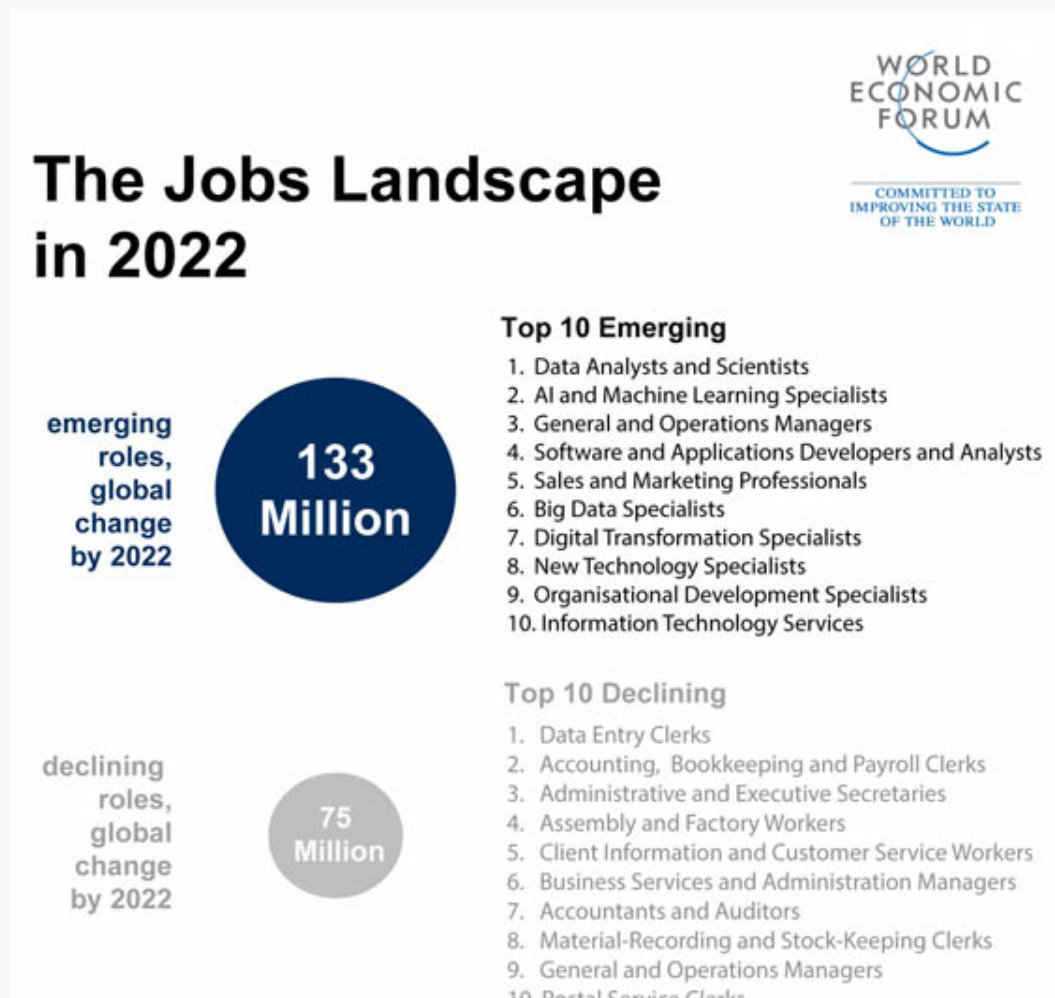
WORLD ECONOMIC FORUM

COMMITTED TO IMPROVING THE STATE OF THE WORLD

The Jobs Landscape in 2022

emerging roles, global change by 2022

133 Million

Top 10 Emerging

1. Data Analysts and Scientists
2. AI and Machine Learning Specialists
3. General and Operations Managers
4. Software and Applications Developers and Analysts
5. Sales and Marketing Professionals
6. Big Data Specialists
7. Digital Transformation Specialists
8. New Technology Specialists
9. Organisational Development Specialists
10. Information Technology Services

declining roles, global change by 2022

75 Million

Top 10 Declining

1. Data Entry Clerks
2. Accounting, Bookkeeping and Payroll Clerks
3. Administrative and Executive Secretaries
4. Assembly and Factory Workers
5. Client Information and Customer Service Workers
6. Business Services and Administration Managers
7. Accountants and Auditors
8. Material-Recording and Stock-Keeping Clerks
9. General and Operations Managers
10. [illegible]